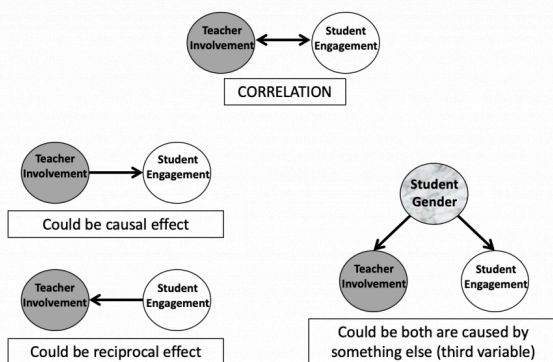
Teacher Involvement

Student Engagement

CORRELATION

Teacher Involvement

Student Engagement

Could be causal effect

Teacher Involvement

Student Engagement

Could be reciprocal effect

Student Gender

Teacher Involvement

Student Engagement

Could be both are caused by something else (third variable)